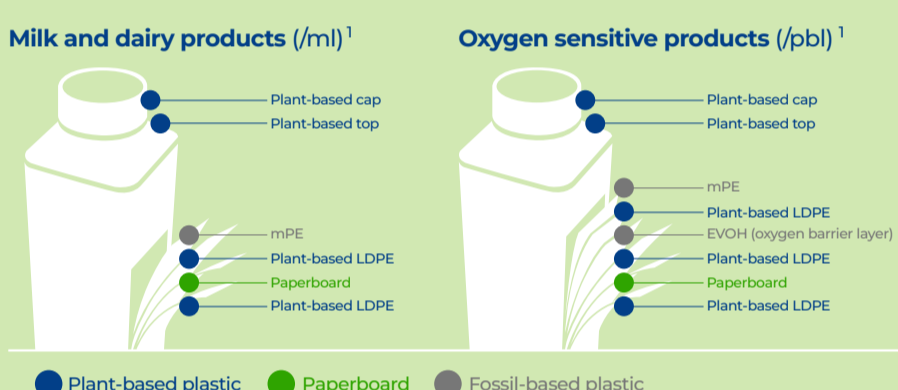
Milk and dairy products (/ml)$^1$

Plant-based cap
Plant-based top
mPE
Plant-based LDPE
Paperboard
Plant-based LDPE

Oxygen sensitive products (/pbl)$^1$

Plant-based cap
Plant-based top
mPE
Plant-based LDPE
EVOH (oxygen barrier layer)
Plant-based LDPE
Paperboard
Plant-based LDPE

Plant-based plastic Paperboard Fossil-based plastic